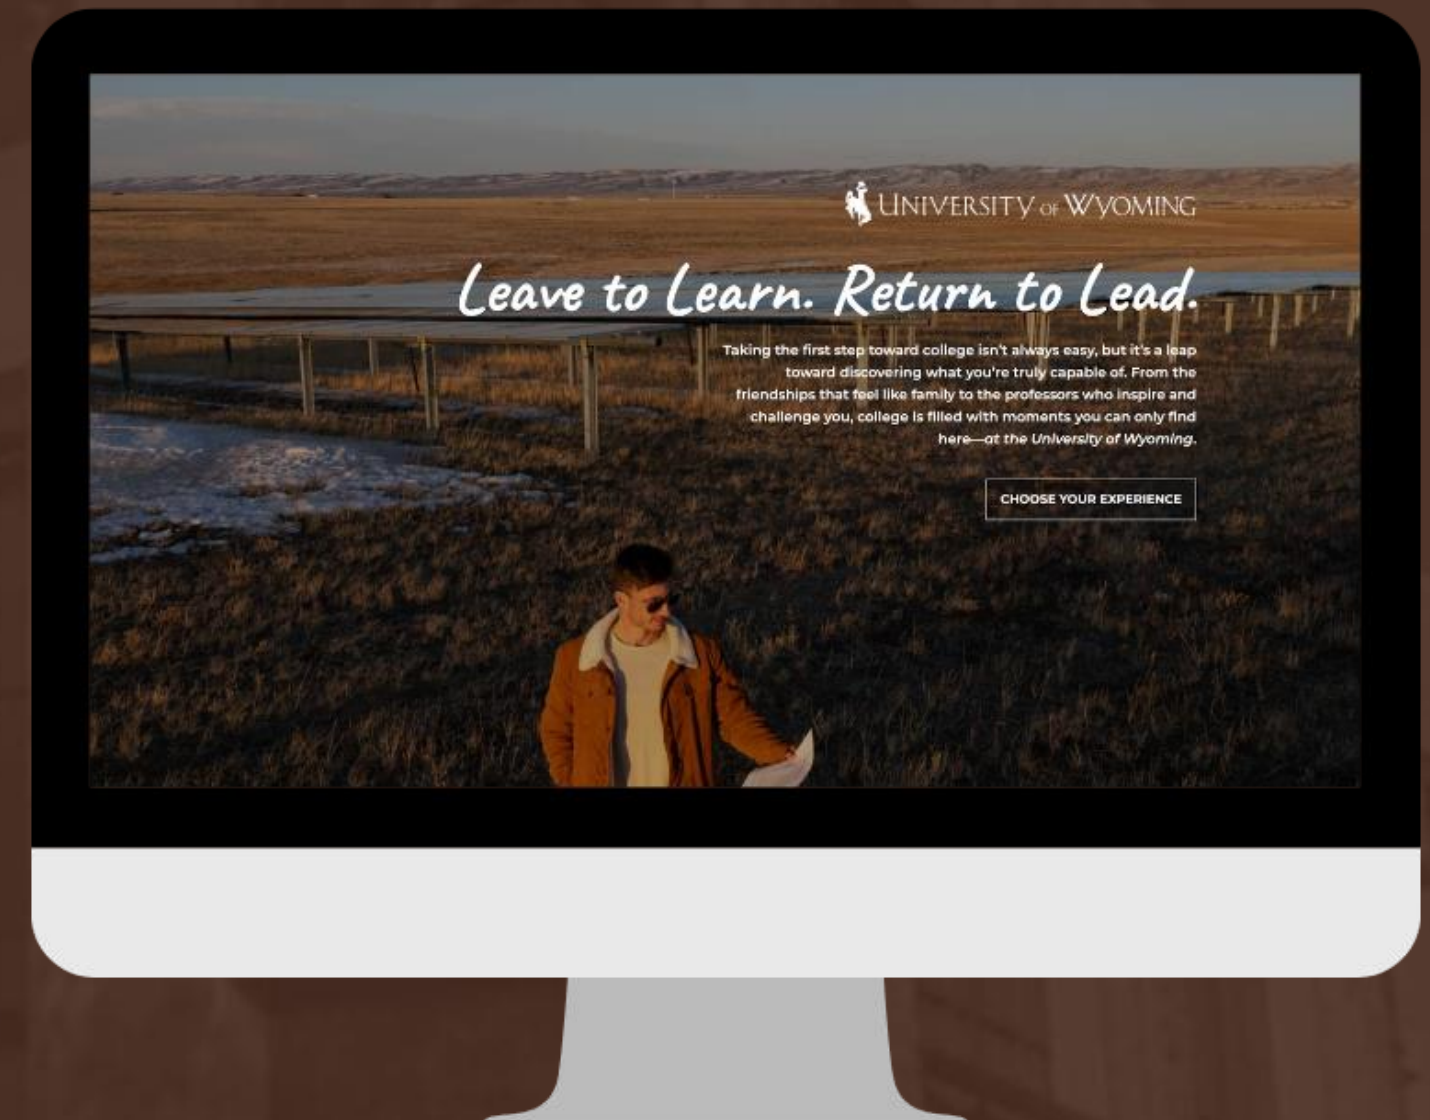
UNIVERSITY OF WYOMING

Leave to Learn. Return to Lead.

Taking the first step toward college isn't always easy, but it's a leap toward discovering what you're truly capable of. From the friendships that feel like family to the professors who inspire and challenge you, college is filled with moments you can only find here—at the University of Wyoming.

CHOOSE YOUR EXPERIENCE